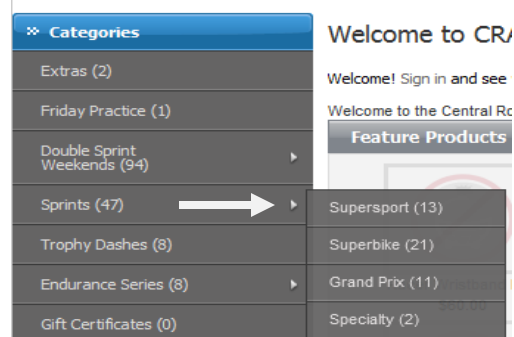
» Categories
Extras (2)
Friday Practice (1)
Double Sprint Weekends (94)
Sprints (47)
Trophy Dashes (8)
Endurance Series (8)
Gift Certificates (0)

Supersport (13)
Superbike (21)
Grand Prix (11)
Specialty (2)

Welcome to CRA

Welcome! Sign in and see

Welcome to the Central Ro

Feature Products

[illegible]
$60.00